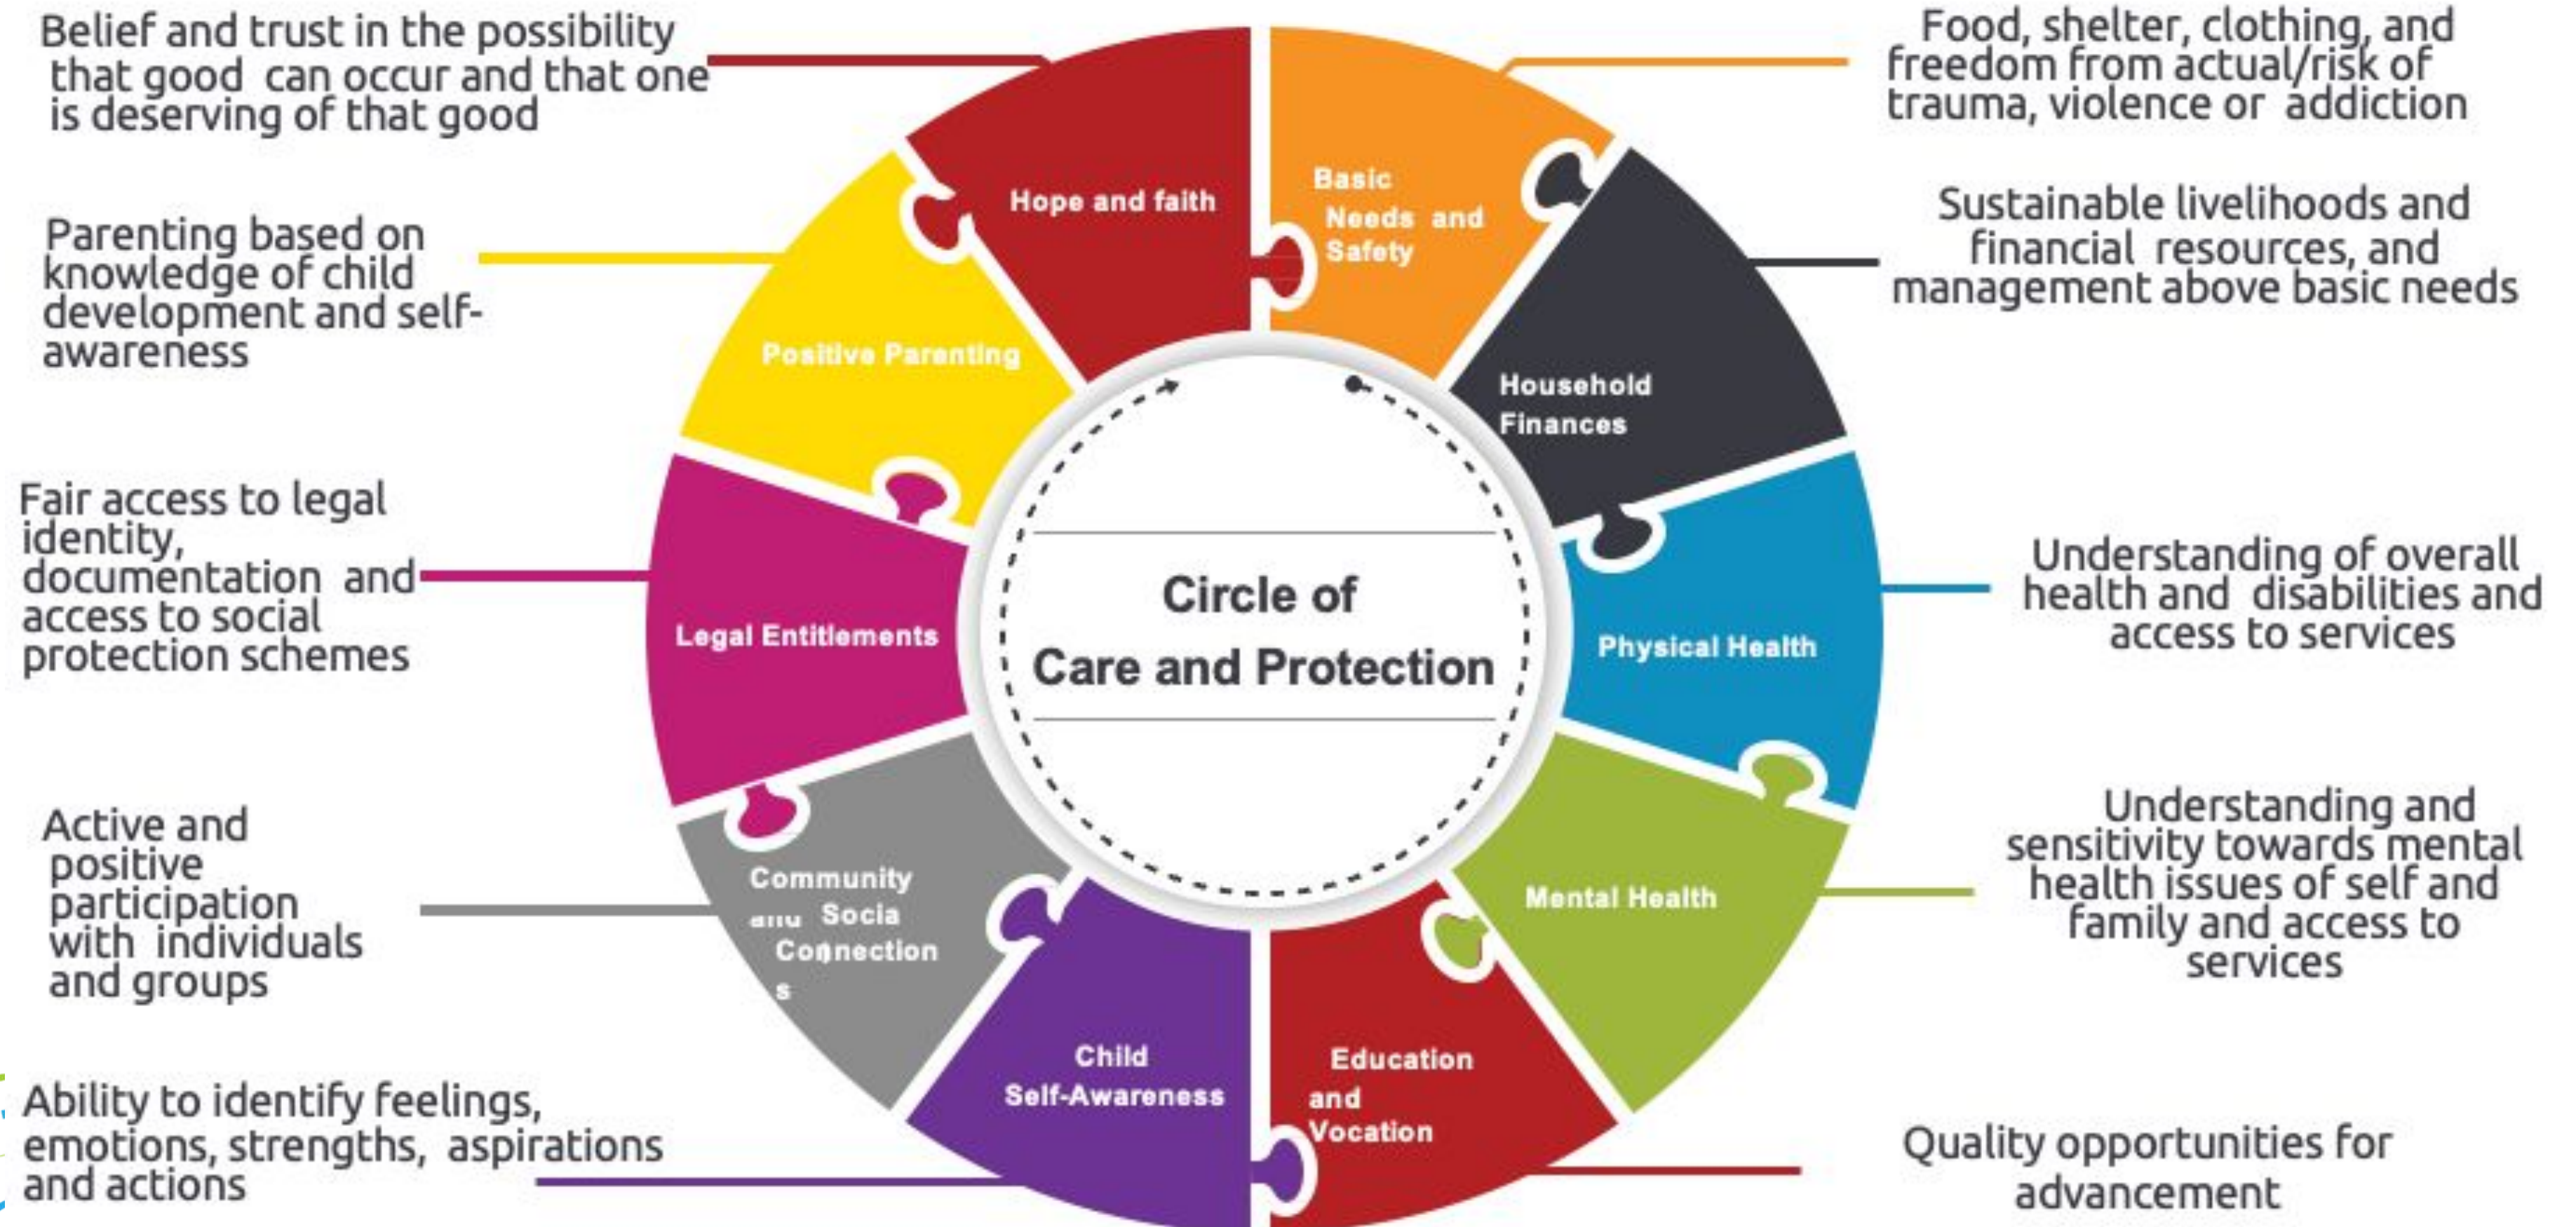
Belief and trust in the possibility that good can occur and that one is deserving of that good

Food, shelter, clothing, and freedom from actual/risk of trauma, violence or addiction

Hope and faith

Basic Needs and Safety

Parenting based on knowledge of child development and self-awareness

Sustainable livelihoods and financial resources, and management above basic needs

Positive Parenting

Household Finances

Fair access to legal identity, documentation and access to social protection schemes

Legal Entitlements

Circle of Care and Protection

Physical Health

Understanding of overall health and disabilities and access to services

Active and positive participation with individuals and groups

Community and Social Connections

Mental Health

Understanding and sensitivity towards mental health issues of self and family and access to services

Child Self-Awareness

Education and Vocation

Ability to identify feelings, emotions, strengths, aspirations and actions

Quality opportunities for advancement